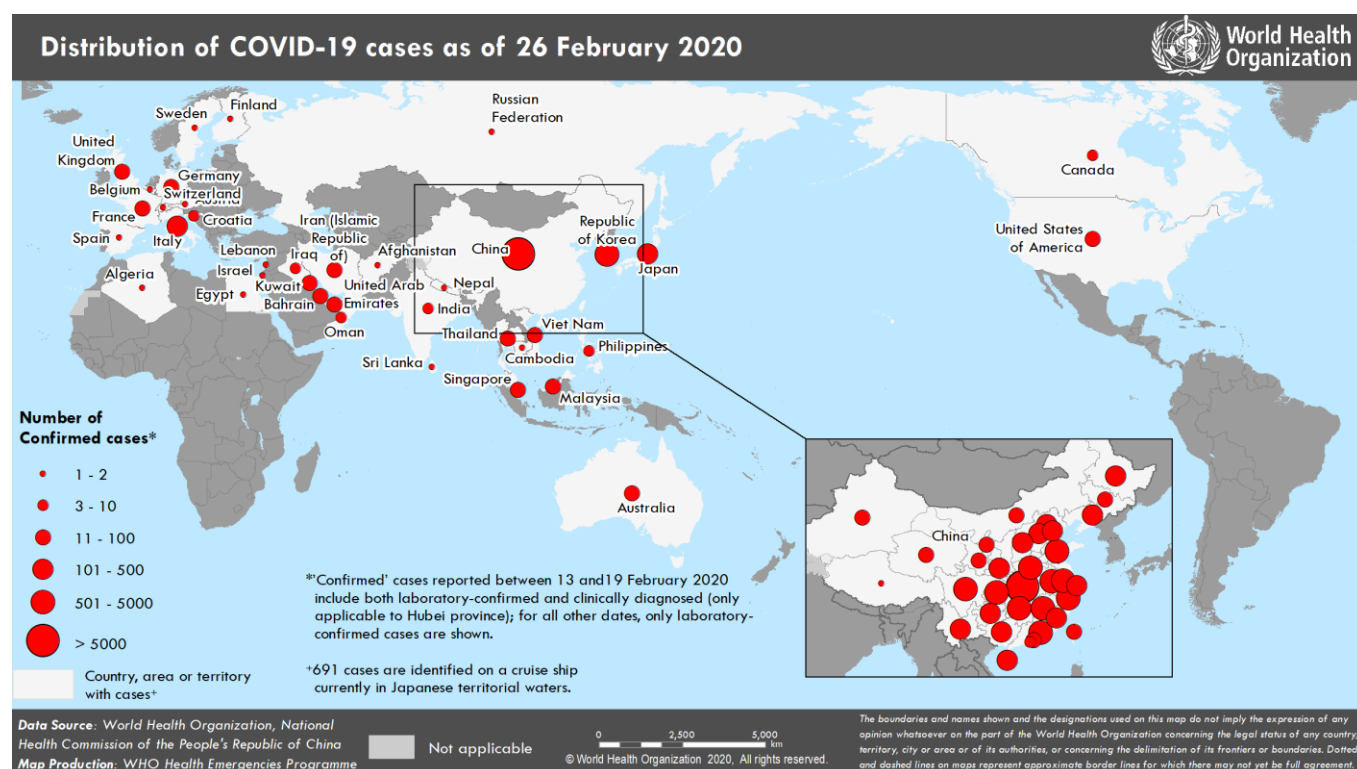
Distribution of COVID-19 cases as of 26 February 2020

World Health Organization

Sweden
Finland
Russian Federation
United Kingdom
Germany
Belgium
Switzerland
Austria
France
Croatia
Spain
Italy
Iran (Islamic Republic of)
Lebanon
Iraq
Israel
Afghanistan
Algeria
Egypt
Kuwait
Bahrain
United Arab Emirates
Oman
Nepal
India
China
Republic of Korea
Japan
Thailand
Viet Nam
Cambodia
Philippines
Sri Lanka
Singapore
Malaysia
Australia
Canada
United States of America
China

Number of Confirmed cases*
1 - 2
3 - 10
11 - 100
101 - 500
501 - 5000
> 5000

Country, area or territory with cases+

*'Confirmed' cases reported between 13 and19 February 2020 include both laboratory-confirmed and clinically diagnosed (only applicable to Hubei province); for all other dates, only laboratory-confirmed cases are shown.

+691 cases are identified on a cruise ship currently in Japanese territorial waters.

Data Source: World Health Organization, National Health Commission of the People's Republic of China
Map Production: WHO Health Emergencies Programme

Not applicable

0 2,500 5,000 km
© World Health Organization 2020, All rights reserved.

The boundaries and names shown and the designations used on this map do not imply the expression of any opinion whatsoever on the part of the World Health Organization concerning the legal status of any country, territory, city or area or of its authorities, or concerning the delimitation of its frontiers or boundaries. Dotted and dashed lines on maps represent approximate border lines for which there may not yet be full agreement.